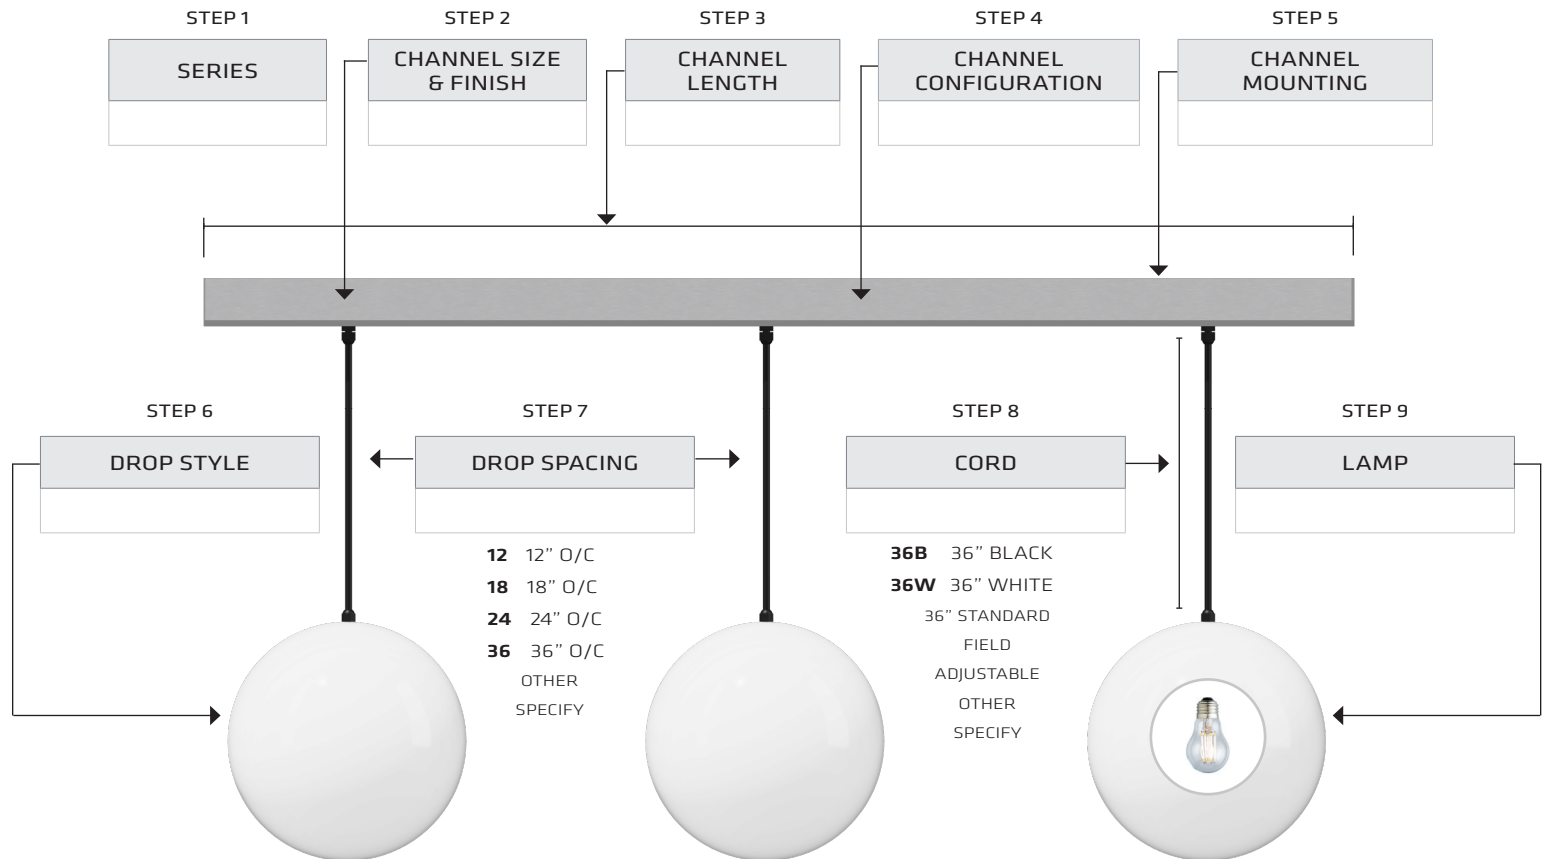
STEP 1
SERIES

STEP 2
CHANNEL SIZE & FINISH

STEP 3
CHANNEL LENGTH

STEP 4
CHANNEL CONFIGURATION

STEP 5
CHANNEL MOUNTING

STEP 6
DROP STYLE

STEP 7
DROP SPACING

**12** 12” O/C
**18** 18” O/C
**24** 24” O/C
**36** 36” O/C
OTHER
SPECIFY

STEP 8
CORD

**36B** 36” BLACK
**36W** 36” WHITE
36” STANDARD
FIELD
ADJUSTABLE
OTHER
SPECIFY

STEP 9
LAMP